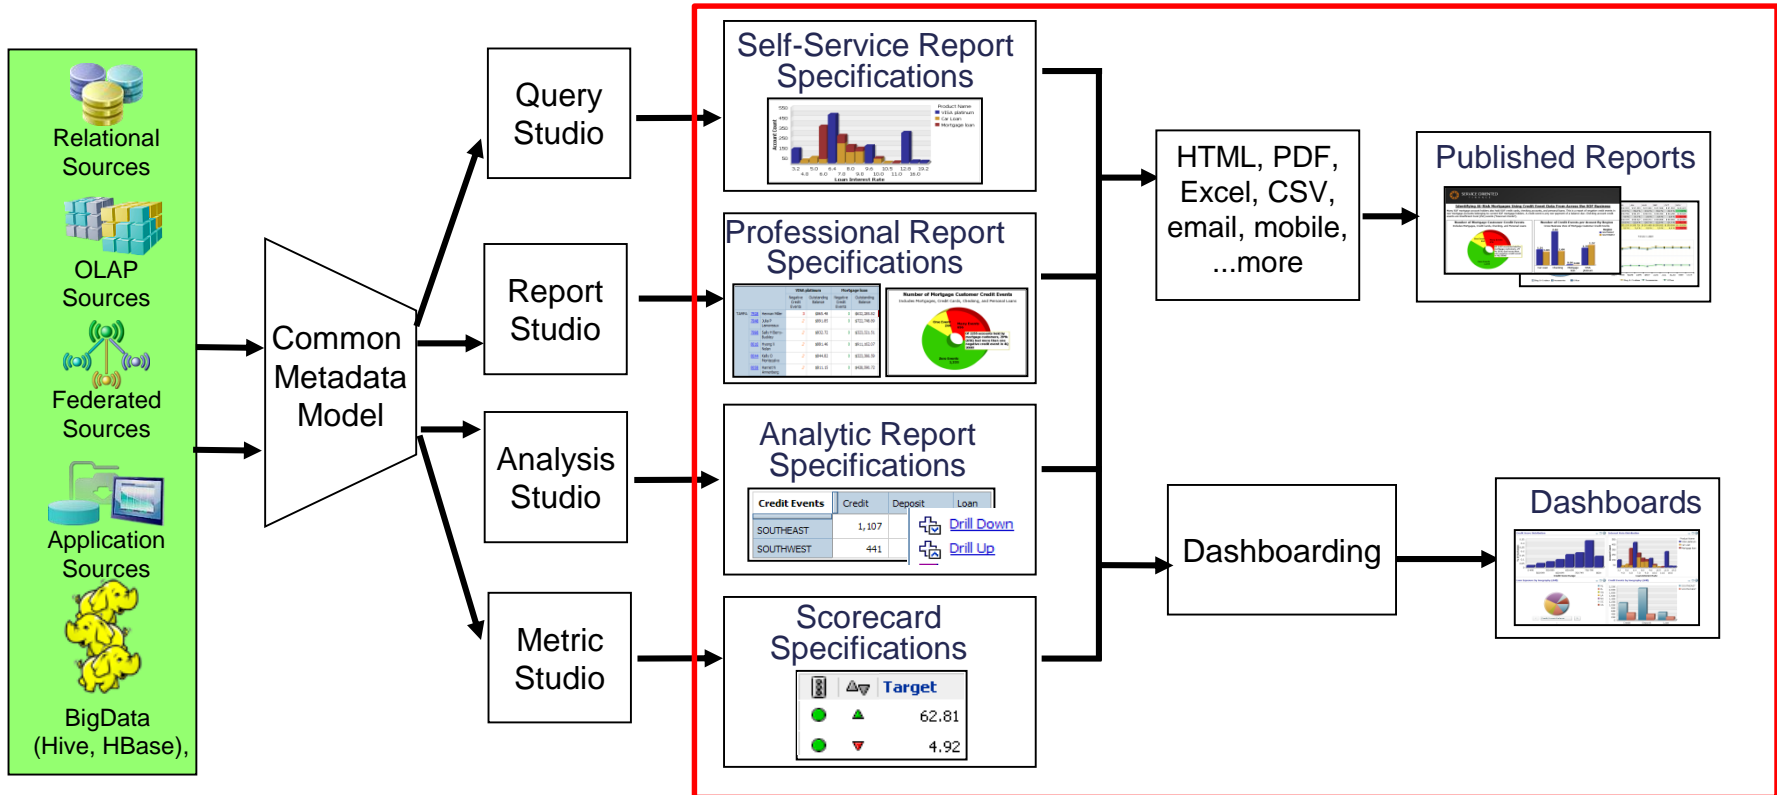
Relational Sources

OLAP Sources

Federated Sources

Application Sources

BigData (Hive, HBase),

Common Metadata Model

Query Studio

Report Studio

Analysis Studio

Metric Studio

Self-Service Report Specifications

Professional Report Specifications

Analytic Report Specifications

| Credit Events | Credit | Deposit | Loan |
|---|---|---|---|
| SOUTHEAST | 1,107 | | |
| SOUTHWEST | 441 | | |

Drill Down

Drill Up

Scorecard Specifications

| | | Target |
|---|---|---|
| | | 62.81 |
| | | 4.92 |

HTML, PDF, Excel, CSV, email, mobile, ...more

Published Reports

Dashboarding

Dashboards